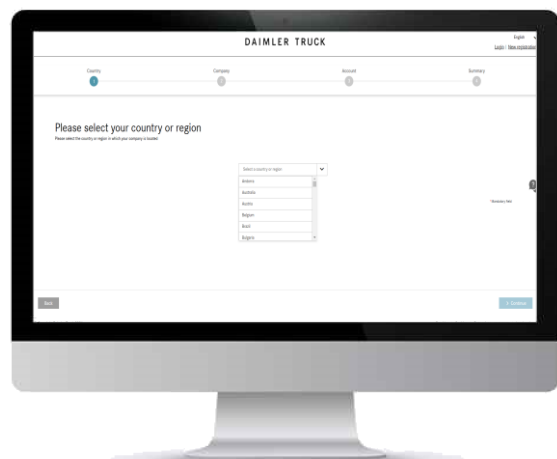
DAIMLER TRUCK

English

Login | New registration

Country

1

Company

2

Account

3

Summary

4

Please select your country or region

Please select the country or region in which your company is located.

Select a country or region

Andorra

Australia

Austria

Belgium

Brazil

Bulgaria

* Mandatory field

Back

> Continue